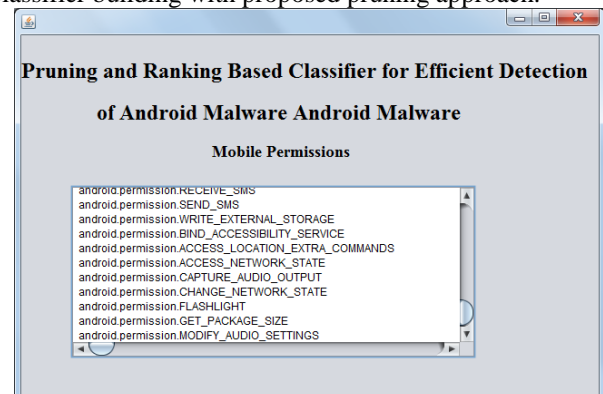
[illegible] building with proposed pruning approach.

Pruning and Ranking Based Classifier for Efficient Detection of Android Malware Android Malware

Mobile Permissions

android.permission.RECEIVE_SMS
android.permission.SEND_SMS
android.permission.WRITE_EXTERNAL_STORAGE
android.permission.BIND_ACCESSIBILITY_SERVICE
android.permission.ACCESS_LOCATION_EXTRA_COMMANDS
android.permission.ACCESS_NETWORK_STATE
android.permission.CAPTURE_AUDIO_OUTPUT
android.permission.CHANGE_NETWORK_STATE
android.permission.FLASHLIGHT
android.permission.GET_PACKAGE_SIZE
android.permission.MODIFY_AUDIO_SETTINGS